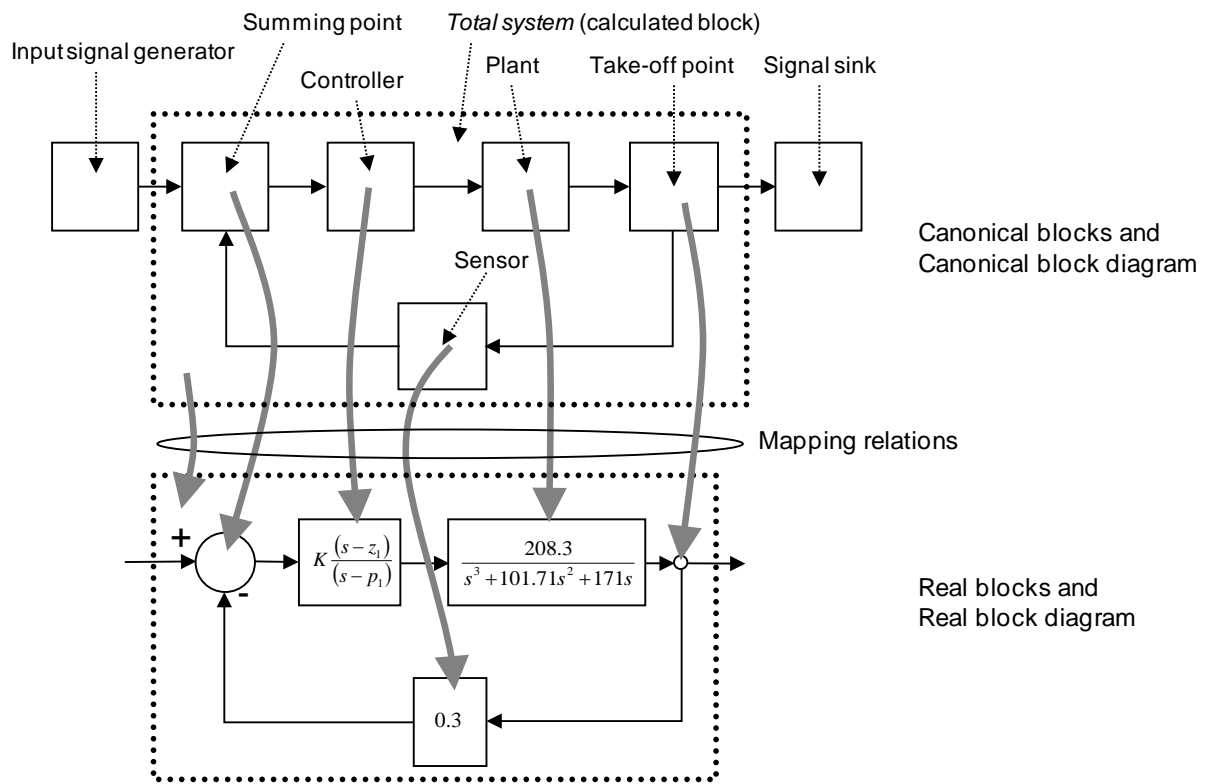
Summing point

*Total system* (calculated block)

Input signal generator

Controller

Plant

Take-off point

Signal sink

Canonical blocks and
Canonical block diagram

Sensor

Mapping relations

+

$K\frac{(s-z_1)}{(s-p_1)}$

$\frac{208.3}{s^3+101.71s^2+171s}$

-

Real blocks and
Real block diagram

0.3